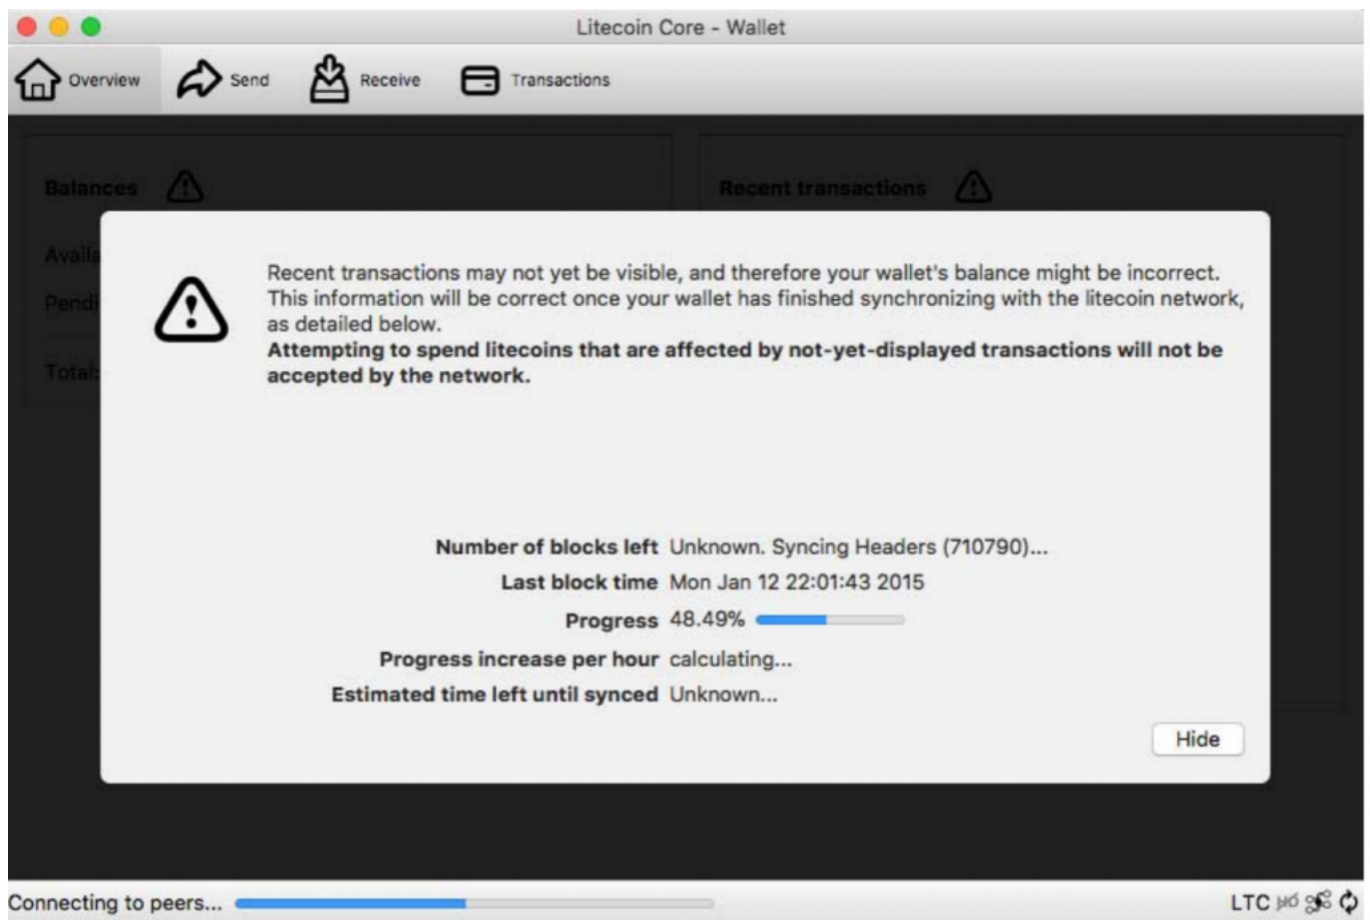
Litecoin Core - Wallet

Overview Send Receive Transactions

Balances

Availa

Pendi

Total:

Recent transactions

Recent transactions may not yet be visible, and therefore your wallet's balance might be incorrect. This information will be correct once your wallet has finished synchronizing with the litecoin network, as detailed below.
**Attempting to spend litecoins that are affected by not-yet-displayed transactions will not be accepted by the network.**

| | |
|---|---|
| **Number of blocks left** | Unknown. Syncing Headers (710790)... |
| **Last block time** | Mon Jan 12 22:01:43 2015 |
| **Progress** | 48.49% |
| **Progress increase per hour** | calculating... |
| **Estimated time left until synced** | Unknown... |

Hide

Connecting to peers...

LTC HD